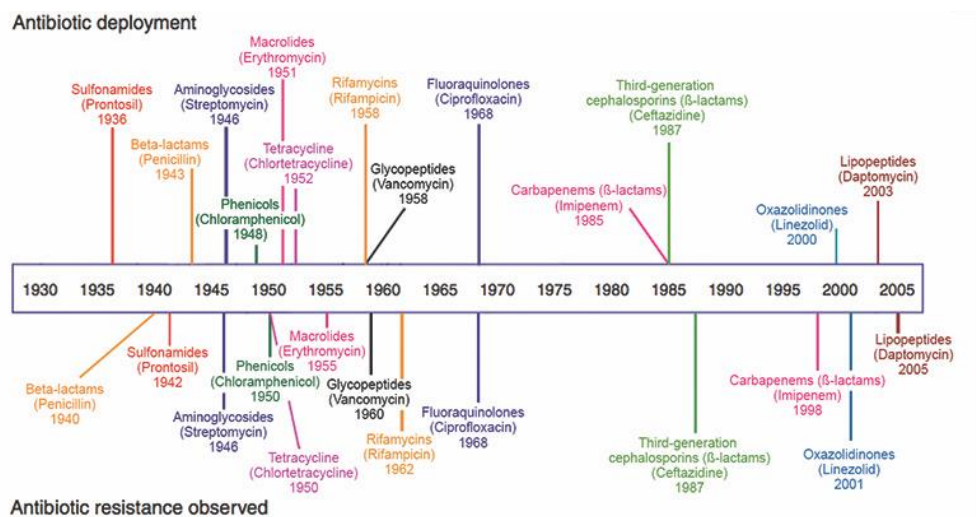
Antibiotic deployment

Sulfonamides (Prontosil) 1936

Macrolides (Erythromycin) 1951

Aminoglycosides (Streptomycin) 1946

Beta-lactams (Penicillin) 1943

Phenicols (Chloramphenicol) 1948

Tetracycline (Chlortetracycline) 1952

Rifamycins (Rifampicin) 1958

Glycopeptides (Vancomycin) 1958

Fluoraquinolones (Ciprofloxacin) 1968

Third-generation cephalosporins (ß-lactams) (Ceftazidine) 1987

Carbapenems (ß-lactams) (Imipenem) 1985

Oxazolidinones (Linezolid) 2000

Lipopeptides (Daptomycin) 2003

1930 1935 1940 1945 1950 1955 1960 1965 1970 1975 1980 1985 1990 1995 2000 2005

Beta-lactams (Penicillin) 1940

Sulfonamides (Prontosil) 1942

Phenicols (Chloramphenicol) 1950

Aminoglycosides (Streptomycin) 1946

Macrolides (Erythromycin) 1955

Tetracycline (Chlortetracycline) 1950

Glycopeptides (Vancomycin) 1960

Rifamycins (Rifampicin) 1962

Fluoraquinolones (Ciprofloxacin) 1968

Third-generation cephalosporins (ß-lactams) (Ceftazidine) 1987

Carbapenems (ß-lactams) (Imipenem) 1998

Oxazolidinones (Linezolid) 2001

Lipopeptides (Daptomycin) 2005

Antibiotic resistance observed